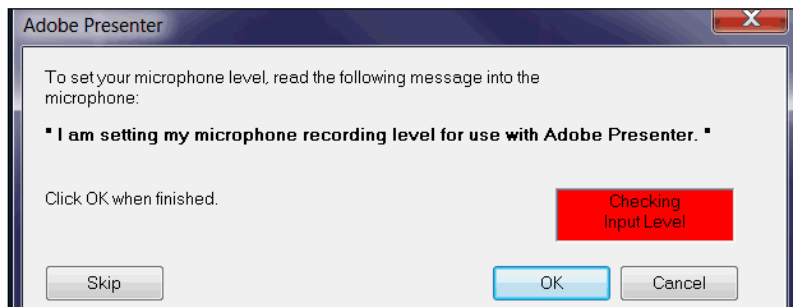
Adobe Presenter

To set your microphone level, read the following message into the microphone:

" I am setting my microphone recording level for use with Adobe Presenter. "

Click OK when finished.

Checking Input Level

Skip

OK

Cancel